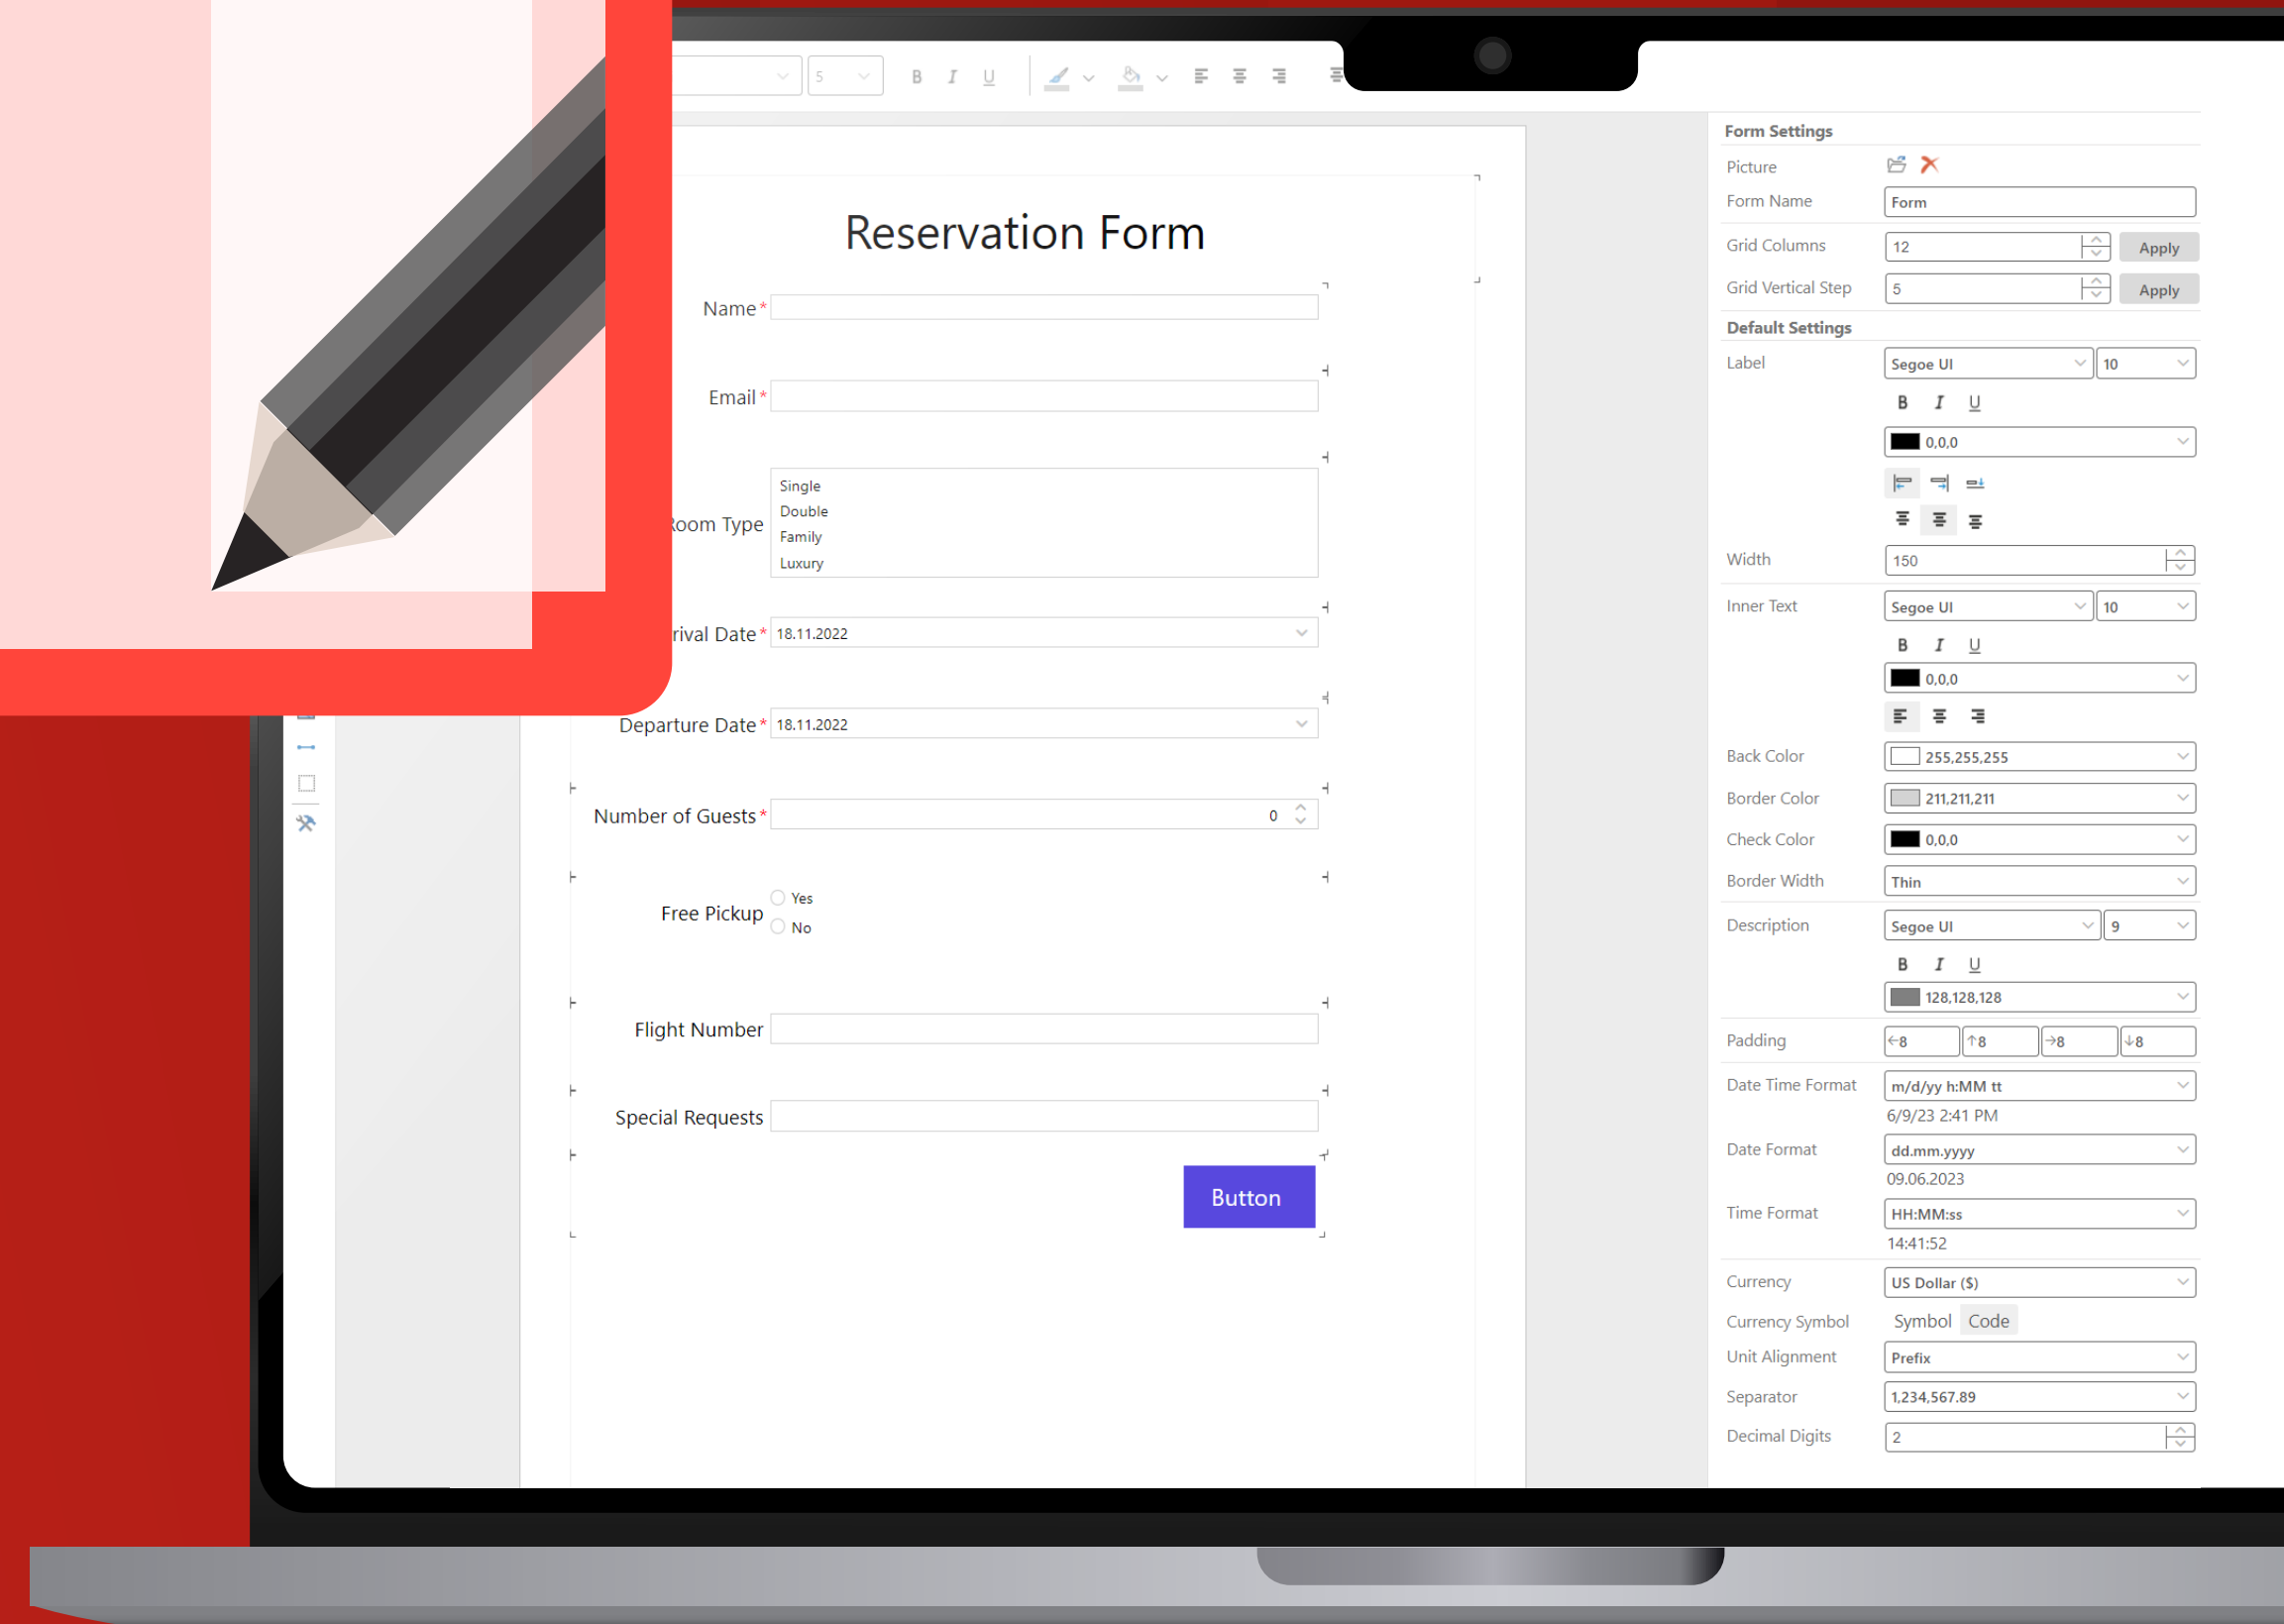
5 B I U

Reservation Form

Name*

Email*

Room Type
Single
Double
Family
Luxury

rival Date* 18.11.2022

Departure Date* 18.11.2022

Number of Guests* 0

Free Pickup
Yes
No

Flight Number

Special Requests

Button

Form Settings
Picture
Form Name Form
Grid Columns 12 Apply
Grid Vertical Step 5 Apply
Default Settings
Label Segoe UI 10
B I U
0,0,0
Width 150
Inner Text Segoe UI 10
B I U
0,0,0
Back Color 255,255,255
Border Color 211,211,211
Check Color 0,0,0
Border Width Thin
Description Segoe UI 9
B I U
128,128,128
Padding 8 8 8 8
Date Time Format m/d/yy h:MM tt
6/9/23 2:41 PM
Date Format dd.mm.yyyy
09.06.2023
Time Format HH:MM:ss
14:41:52
Currency US Dollar ($)
Currency Symbol Symbol Code
Unit Alignment Prefix
Separator 1,234,567.89
Decimal Digits 2